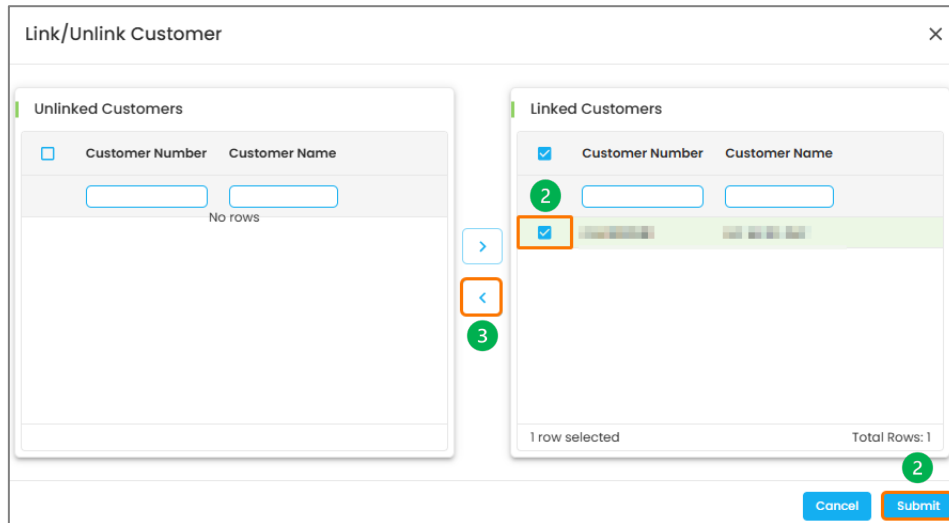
Link/Unlink Customer

×

Unlinked Customers

| Customer Number | Customer Name |
|---|---|

No rows

>

<

3

Linked Customers

| Customer Number | Customer Name |
|---|---|
| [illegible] | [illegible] |

2

1 row selected

Total Rows: 1

2

Cancel

Submit